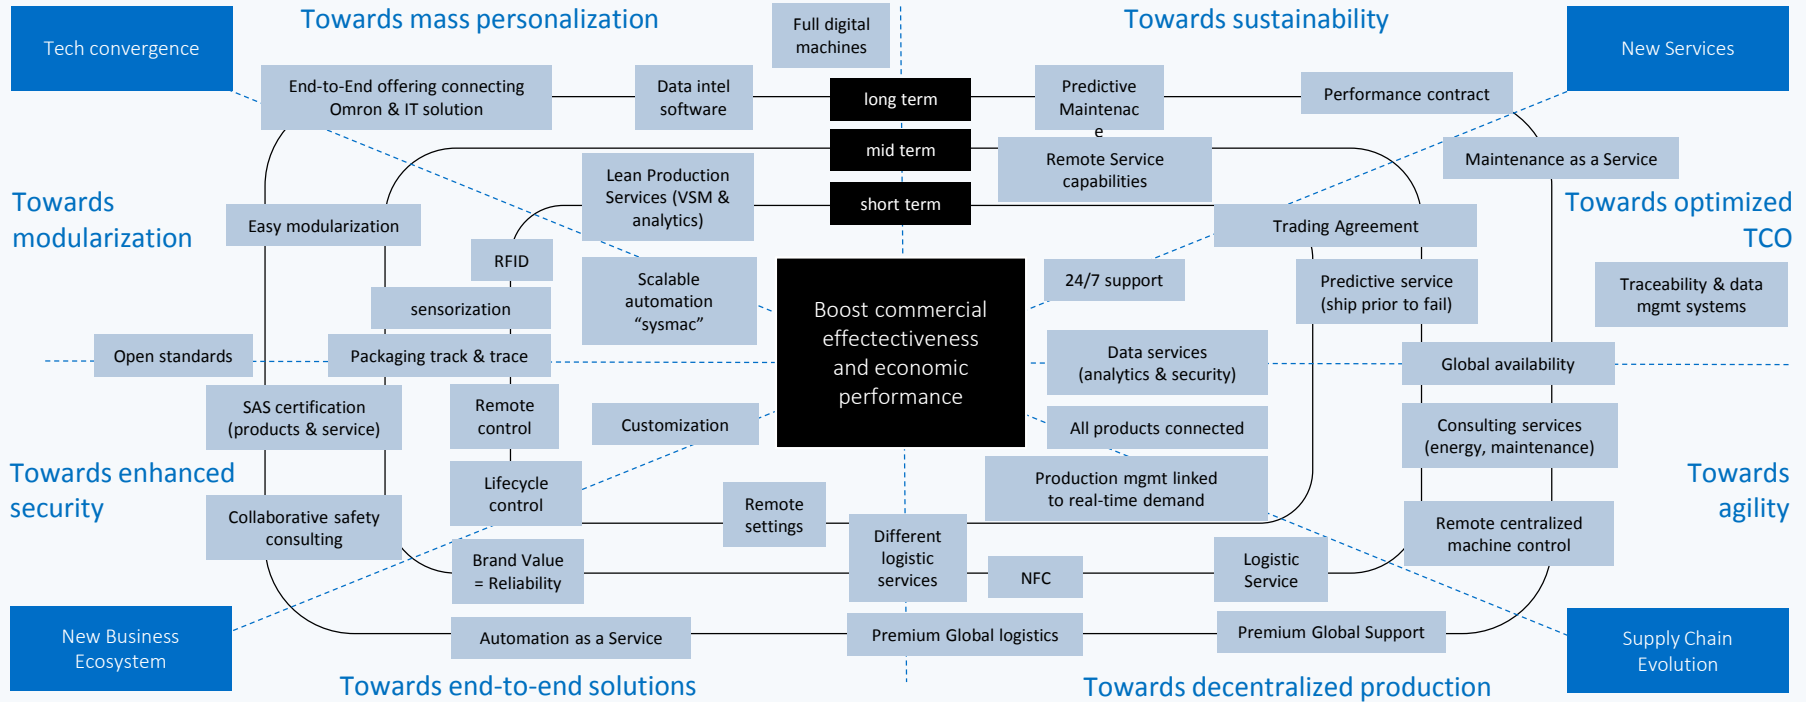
Tech convergence

Towards mass personalization

Full digital machines

Towards sustainability

New Services

End-to-End offering connecting Omron & IT solution

Data intel software

long term

Predictive Maintenac e

Performance contract

mid term

Remote Service capabilities

Maintenance as a Service

Lean Production Services (VSM & analytics)

short term

Towards modularization

Easy modularization

Trading Agreement

Towards optimized TCO

RFID

Scalable automation "sysmac"

Boost commercial effectectiveness and economic performance

24/7 support

Predictive service (ship prior to fail)

Traceability & data mgmt systems

sensorization

Open standards

Packaging track & trace

Data services (analytics & security)

Global availability

SAS certification (products & service)

Remote control

Customization

All products connected

Consulting services (energy, maintenance)

Towards enhanced security

Lifecycle control

Production mgmt linked to real-time demand

Towards agility

Remote settings

Collaborative safety consulting

Different logistic services

Remote centralized machine control

Brand Value = Reliability

NFC

Logistic Service

New Business Ecosystem

Automation as a Service

Premium Global logistics

Premium Global Support

Supply Chain Evolution

Towards end-to-end solutions

Towards decentralized production